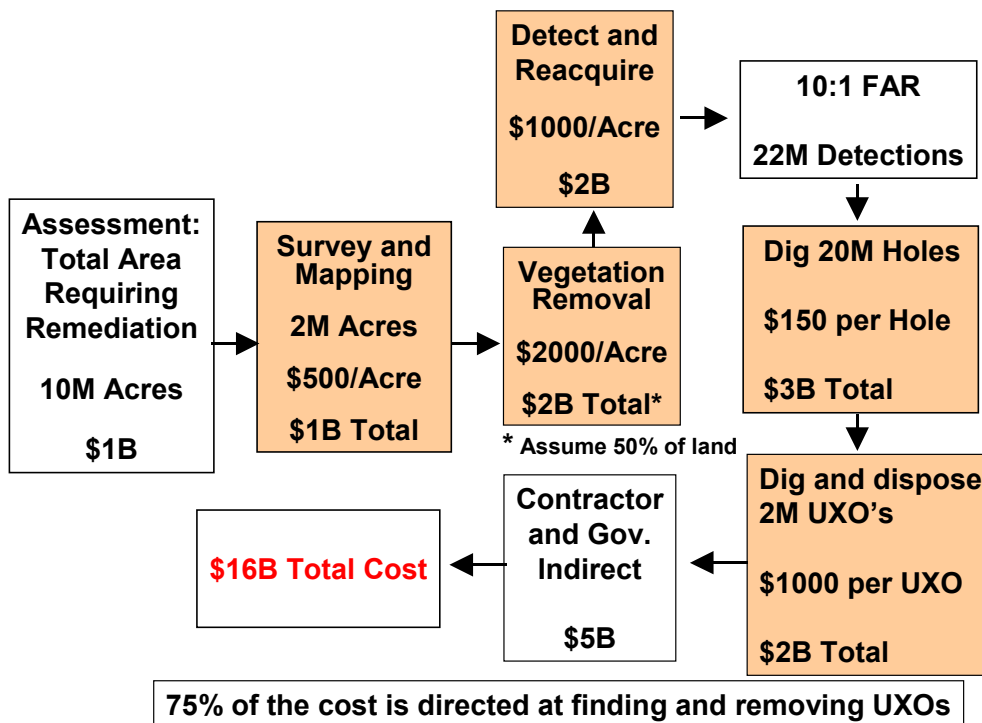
Assessment: Total Area Requiring Remediation

10M Acres

$1B

Survey and Mapping

2M Acres

$500/Acre

$1B Total

Vegetation Removal

$2000/Acre

$2B Total*

* Assume 50% of land

Detect and Reacquire

$1000/Acre

$2B

10:1 FAR

22M Detections

Dig 20M Holes

$150 per Hole

$3B Total

Dig and dispose 2M UXO's

$1000 per UXO

$2B Total

Contractor and Gov. Indirect

$5B

$16B Total Cost

75% of the cost is directed at finding and removing UXOs